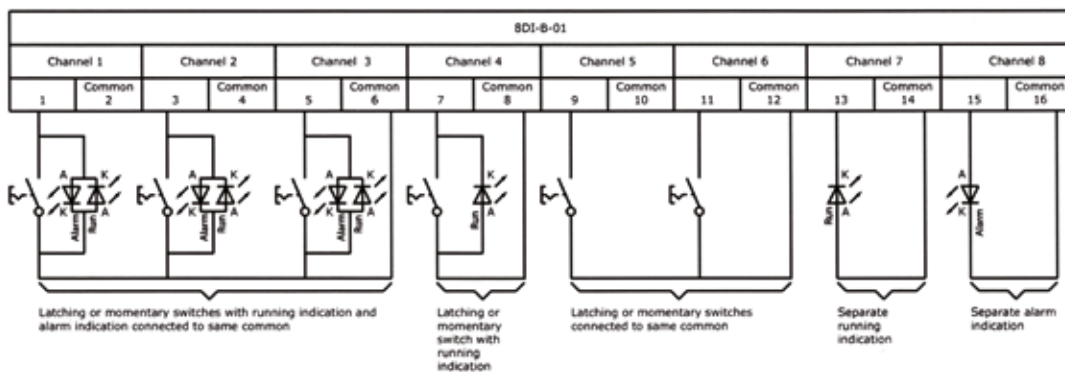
8DI-B-01

| Channel 1 | | Channel 2 | | Channel 3 | | Channel 4 | | Channel 5 | | Channel 6 | | Channel 7 | | Channel 8 | |
|---|---|---|---|---|---|---|---|---|---|---|---|---|---|---|---|
| 1 | Common 2 | 3 | Common 4 | 5 | Common 6 | 7 | Common 8 | 9 | Common 10 | 11 | Common 12 | 13 | Common 14 | 15 | Common 16 |

A K K A Alarm Run
A K K A Alarm Run
A K K A Alarm Run
K A Run
K A Run
A K Alarm

Latching or momentary switches with running indication and alarm indication connected to same common

Latching or momentary switch with running indication

Latching or momentary switches connected to same common

Separate running indication

Separate alarm indication